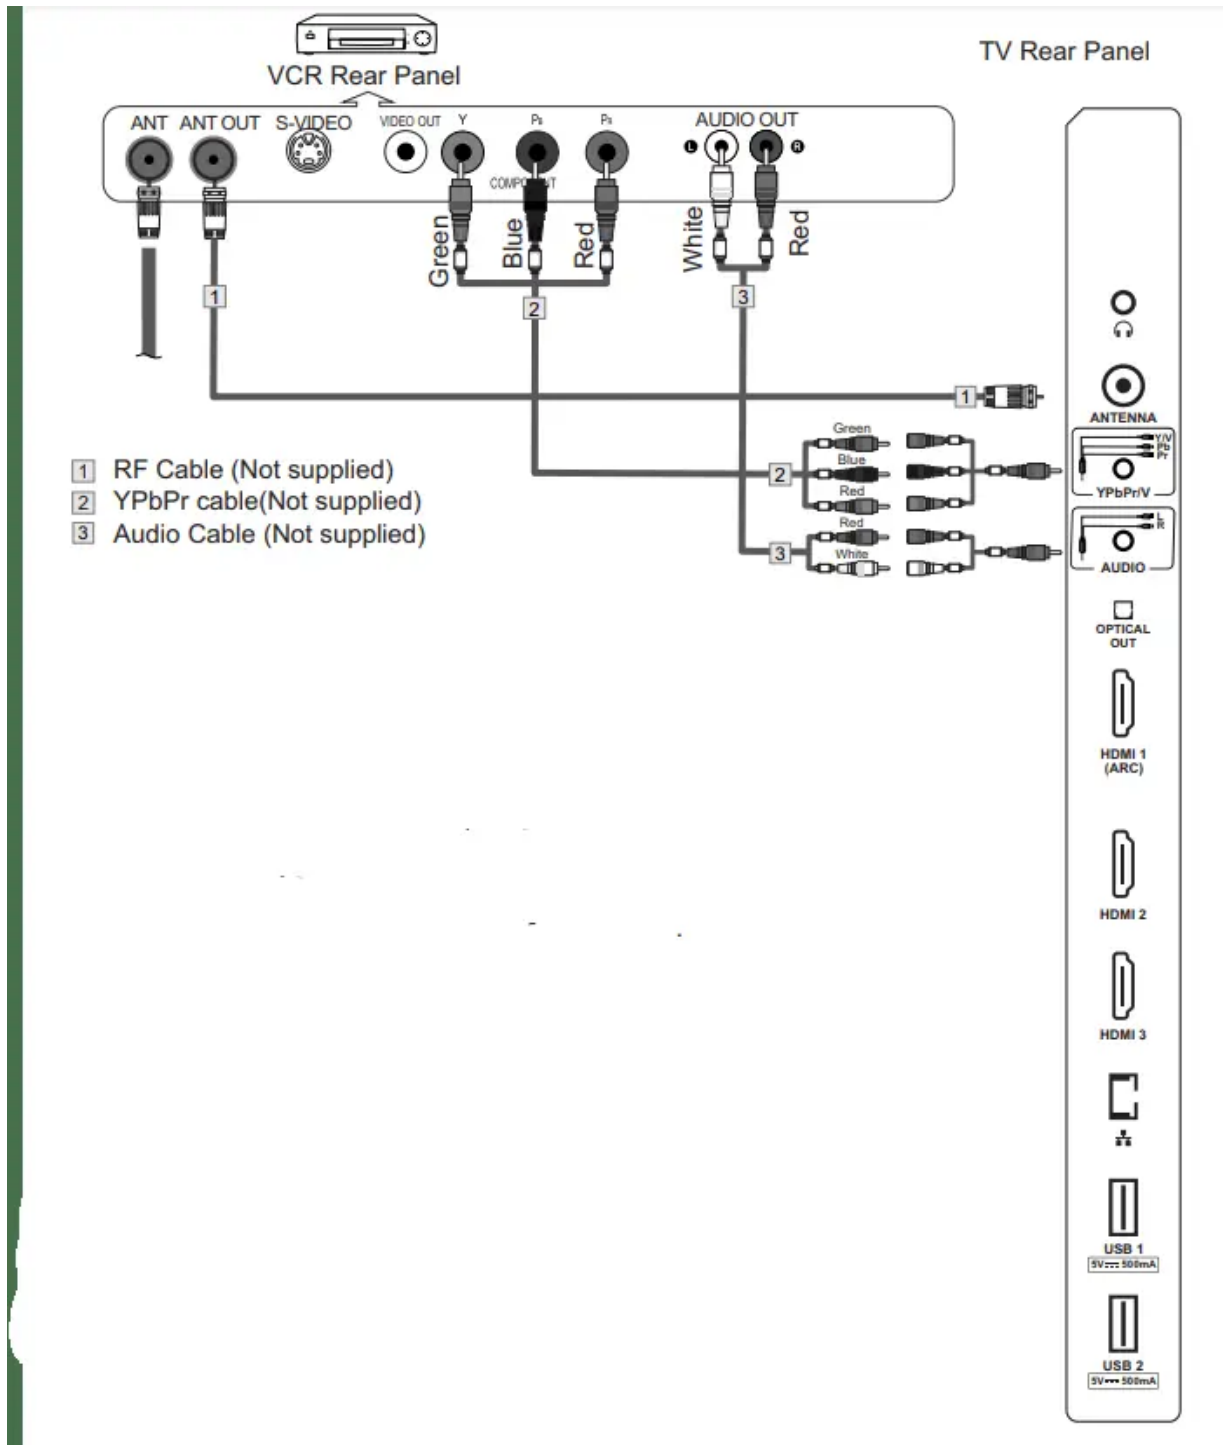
VCR Rear Panel

TV Rear Panel

ANT ANT OUT S-VIDEO VIDEO OUT Y $P_B$ $P_R$ AUDIO OUT L R

COMPONENT

Green Blue Red White Red

1 2 3

1 RF Cable (Not supplied)
2 YPbPr cable(Not supplied)
3 Audio Cable (Not supplied)

Green
Blue
Red
Red
White

ANTENNA
Y/V
Pb
Pr
YPbPr/V
L
R
AUDIO
OPTICAL OUT
HDMI 1 (ARC)
HDMI 2
HDMI 3
USB 1
5V⎓ 500mA
USB 2
5V⎓ 500mA